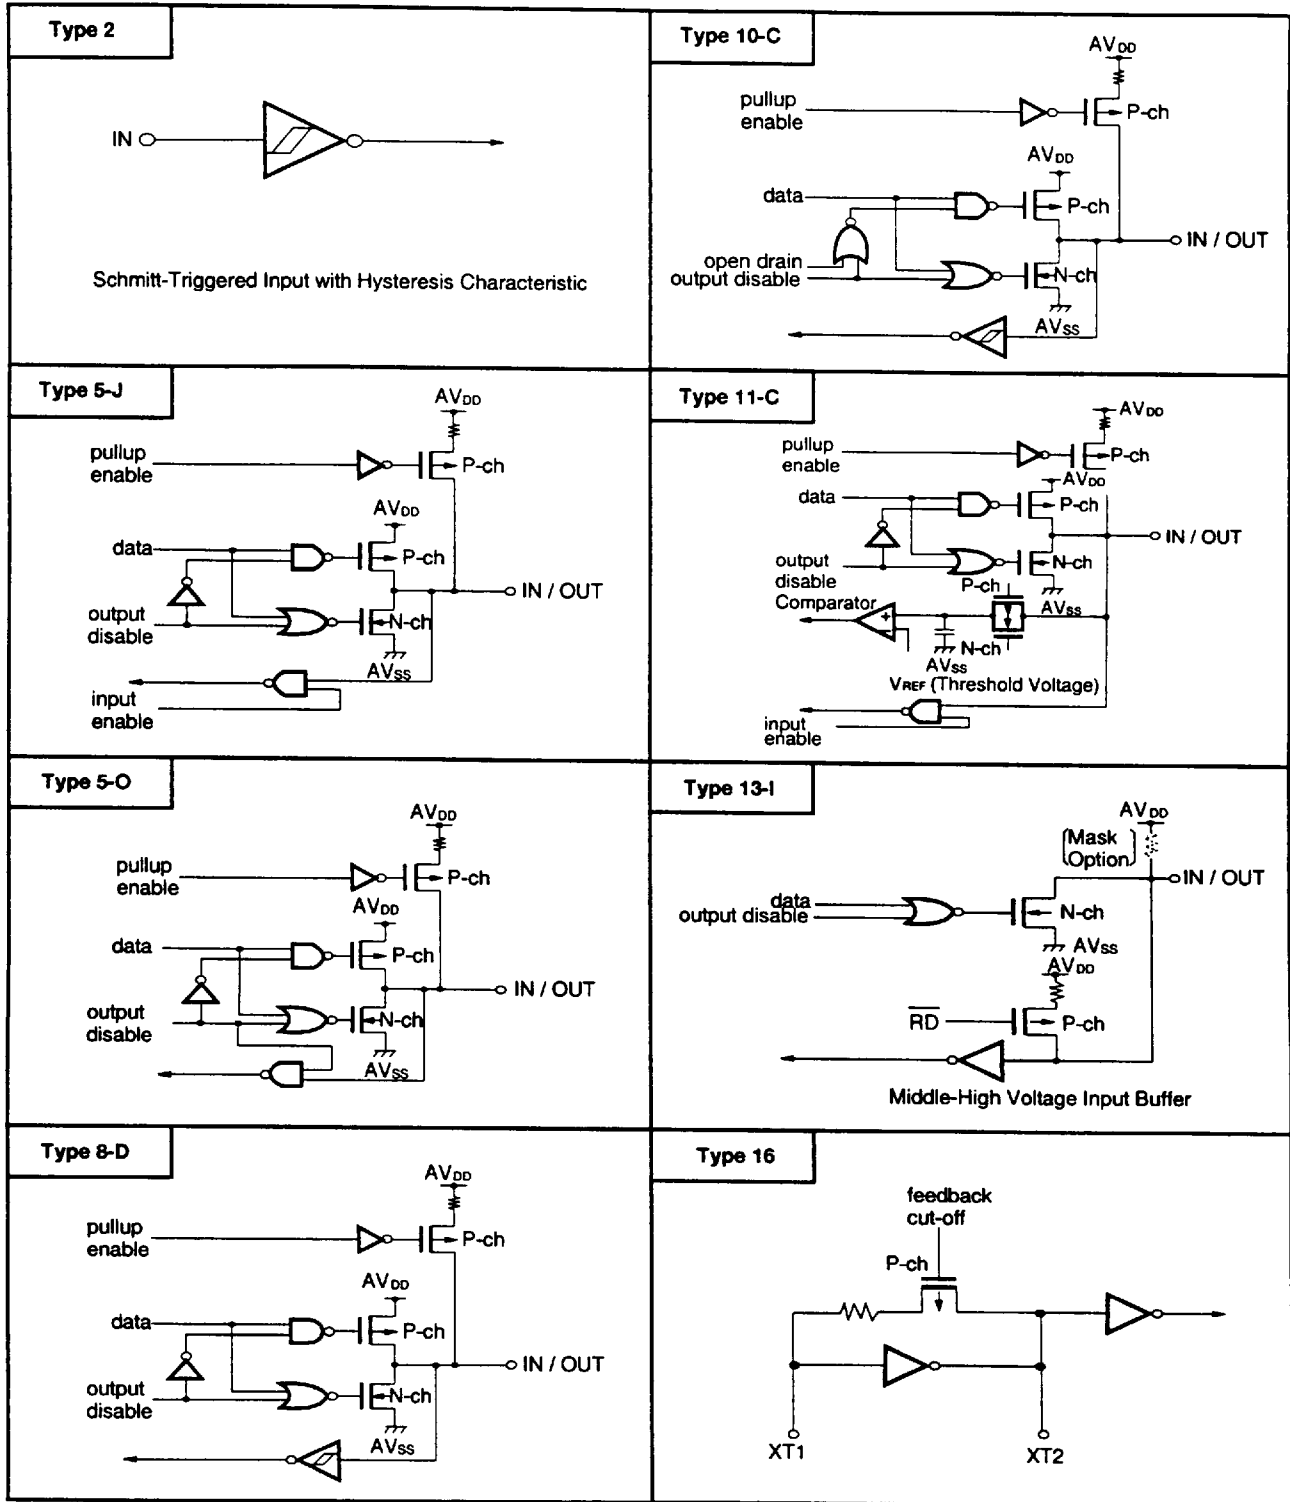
Type 2

IN

Schmitt-Triggered Input with Hysteresis Characteristic

Type 10-C

$AV_{DD}$
pullup enable
P-ch
$AV_{DD}$
data
P-ch
IN / OUT
open drain output disable
N-ch
$AV_{SS}$

Type 5-J

$AV_{DD}$
pullup enable
P-ch
$AV_{DD}$
data
P-ch
IN / OUT
output disable
N-ch
$AV_{SS}$
input enable

Type 11-C

$AV_{DD}$
pullup enable
P-ch
$AV_{DD}$
data
P-ch
IN / OUT
output disable
N-ch
P-ch
Comparator
$AV_{SS}$
N-ch
$AV_{SS}$
$V_{REF}$ (Threshold Voltage)
input enable

Type 5-O

$AV_{DD}$
pullup enable
P-ch
$AV_{DD}$
data
P-ch
IN / OUT
output disable
N-ch
$AV_{SS}$

Type 13-I

$AV_{DD}$
Mask Option
IN / OUT
data
output disable
N-ch
$AV_{SS}$
$AV_{DD}$
$\overline{RD}$
P-ch
Middle-High Voltage Input Buffer

Type 8-D

$AV_{DD}$
pullup enable
P-ch
$AV_{DD}$
data
P-ch
IN / OUT
output disable
N-ch
$AV_{SS}$

Type 16

feedback cut-off
P-ch
XT1
XT2